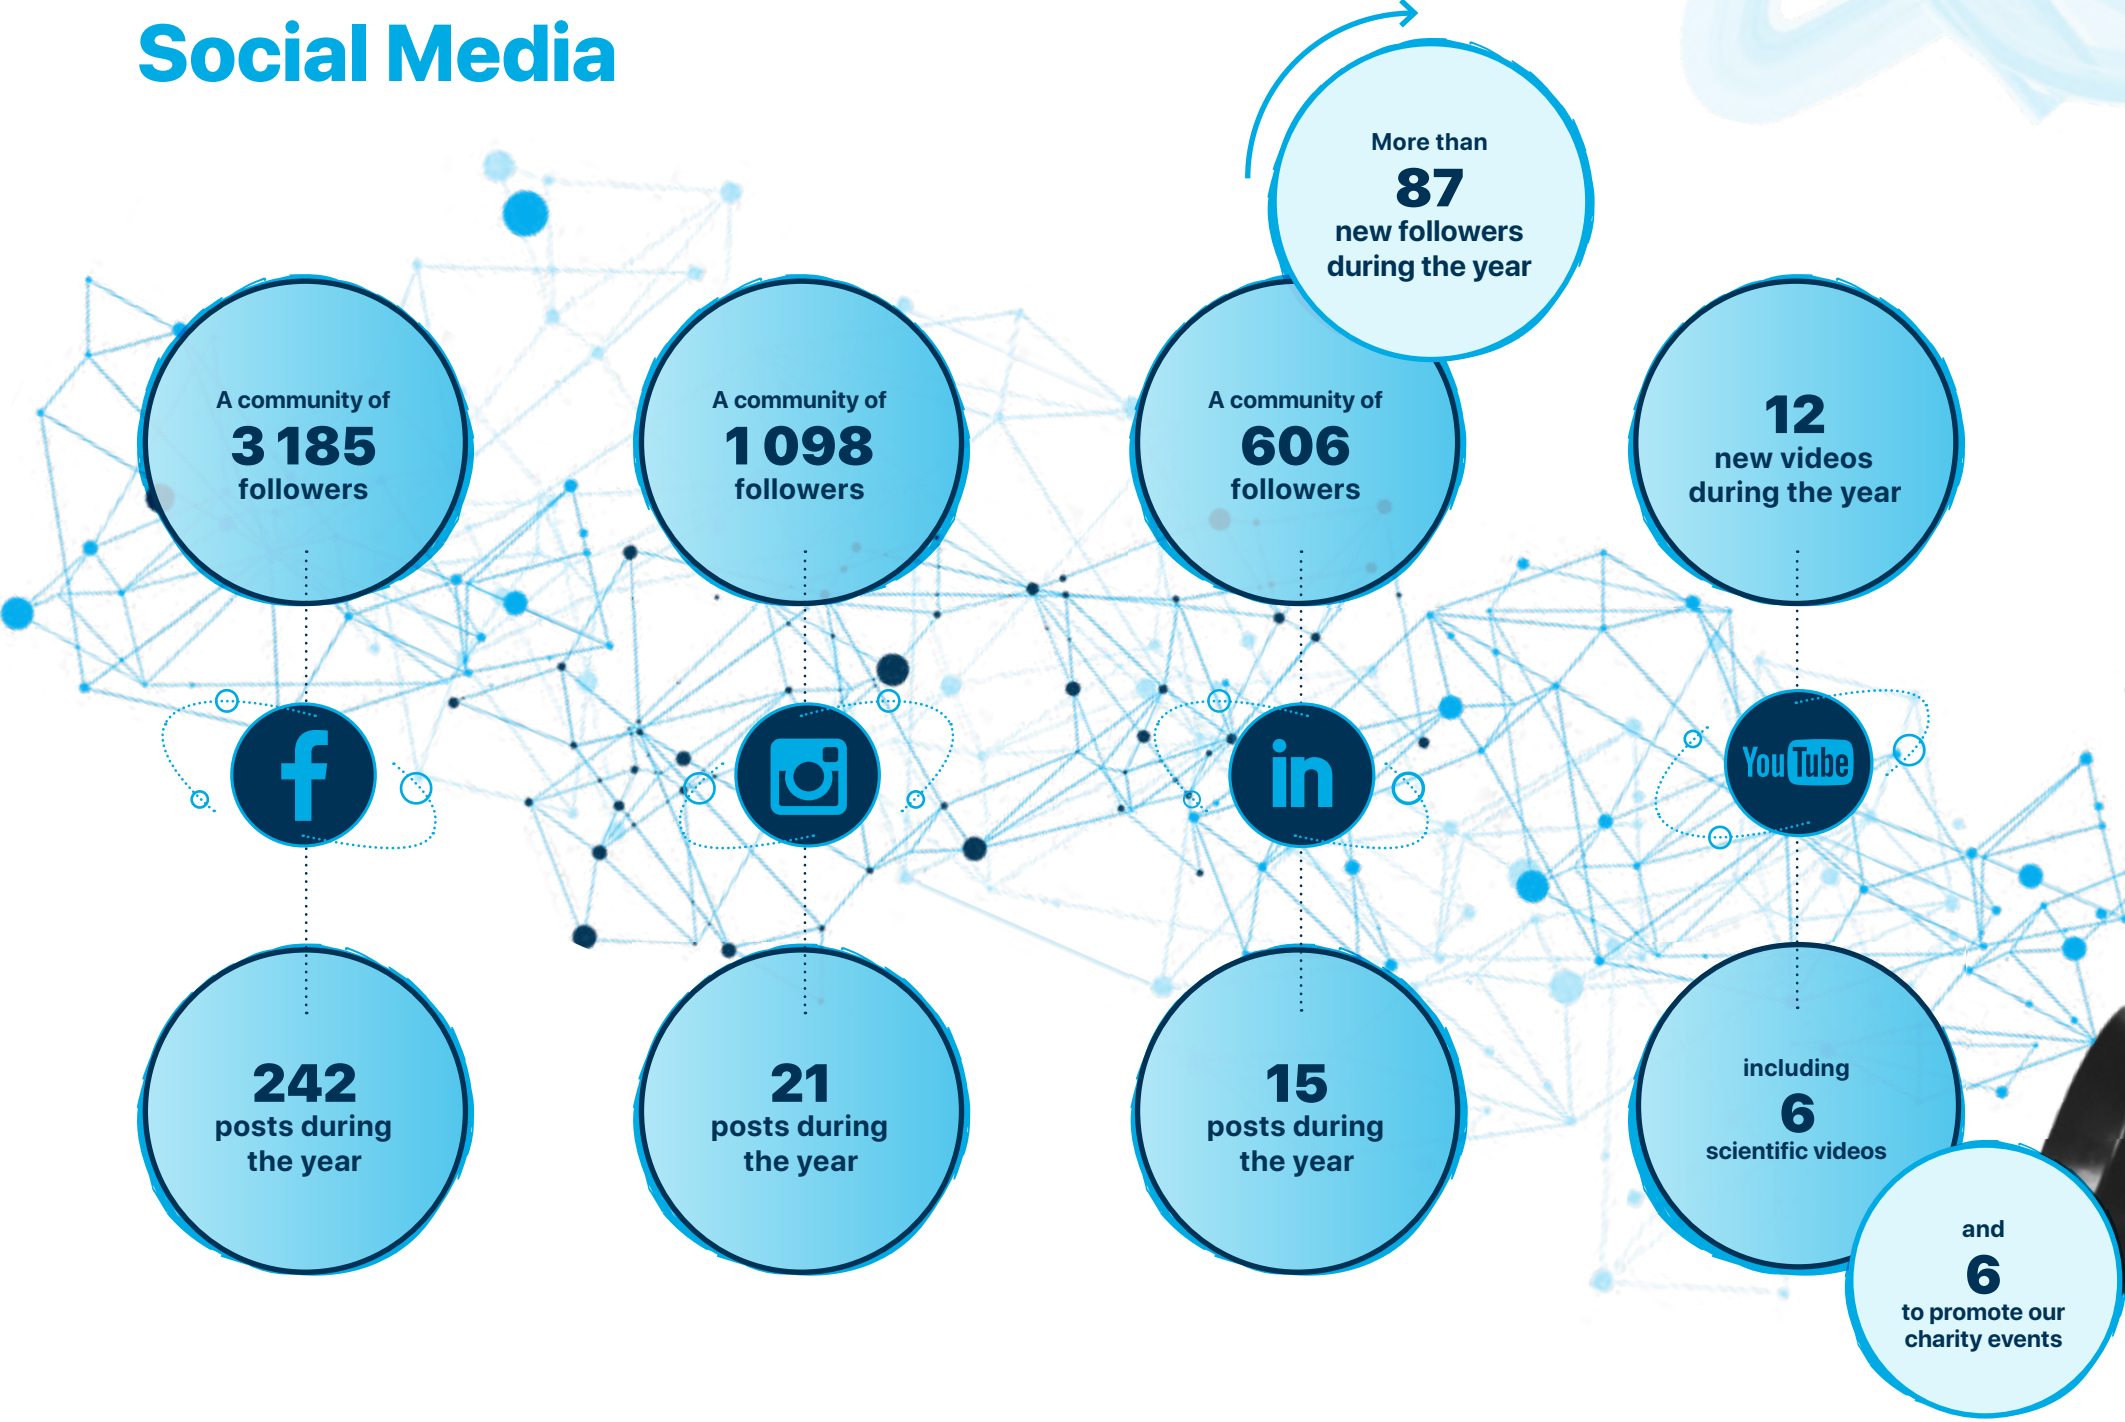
Social Media

More than
87
new followers
during the year

A community of
3 185
followers

A community of
1 098
followers

A community of
606
followers

12
new videos
during the year

YouTube

242
posts during
the year

21
posts during
the year

15
posts during
the year

including
6
scientific videos

and
6
to promote our
charity events